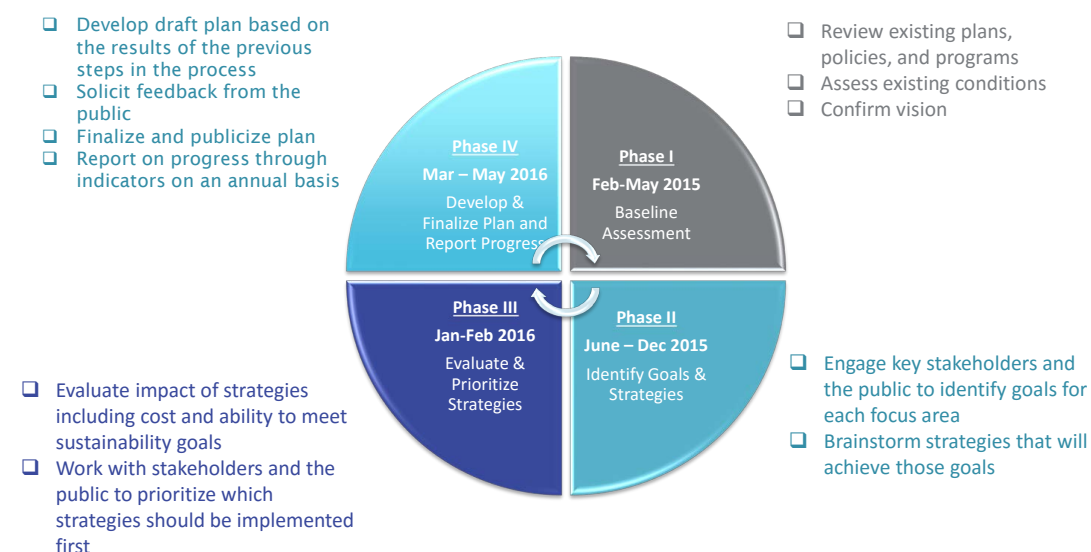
❑ Develop draft plan based on the results of the previous steps in the process
❑ Solicit feedback from the public
❑ Finalize and publicize plan
❑ Report on progress through indicators on an annual basis

❑ Review existing plans, policies, and programs
❑ Assess existing conditions
❑ Confirm vision

Phase IV
Mar – May 2016
Develop & Finalize Plan and Report Progress

Phase I
Feb-May 2015
Baseline Assessment

Phase III
Jan-Feb 2016
Evaluate & Prioritize Strategies

Phase II
June – Dec 2015
Identify Goals & Strategies

❑ Evaluate impact of strategies including cost and ability to meet sustainability goals
❑ Work with stakeholders and the public to prioritize which strategies should be implemented first

❑ Engage key stakeholders and the public to identify goals for each focus area
❑ Brainstorm strategies that will achieve those goals